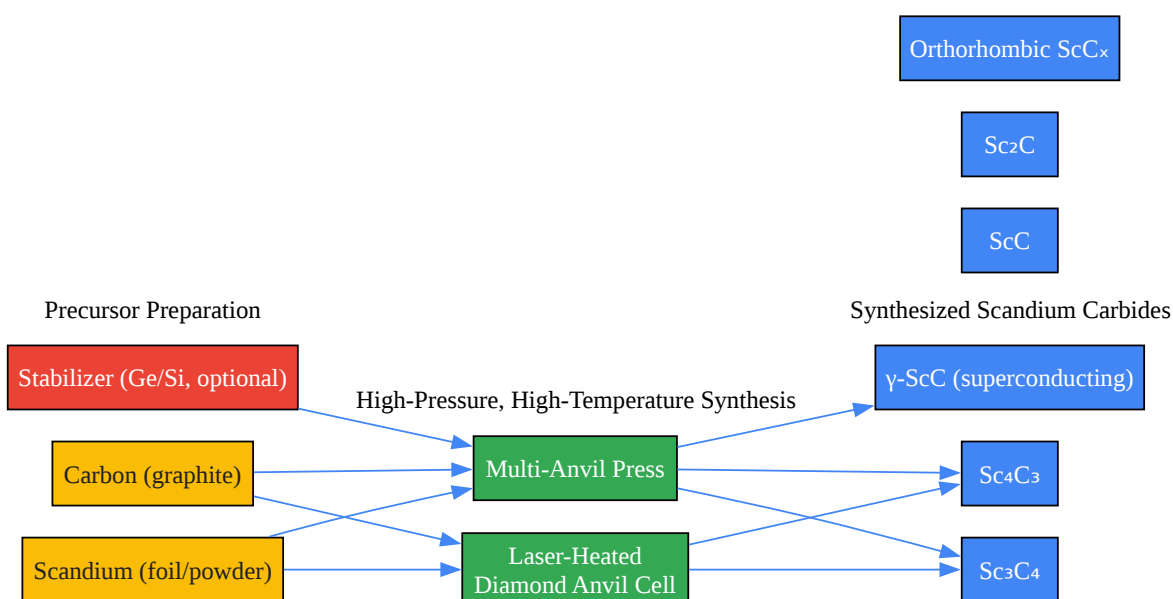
Orthorhombic $ScC_x$

$Sc_2C$

ScC

Precursor Preparation

Synthesized Scandium Carbides

Stabilizer (Ge/Si, optional)

High-Pressure, High-Temperature Synthesis

γ-ScC (superconducting)

Carbon (graphite)

Multi-Anvil Press

$Sc_4C_3$

Scandium (foil/powder)

Laser-Heated Diamond Anvil Cell

$Sc_3C_4$